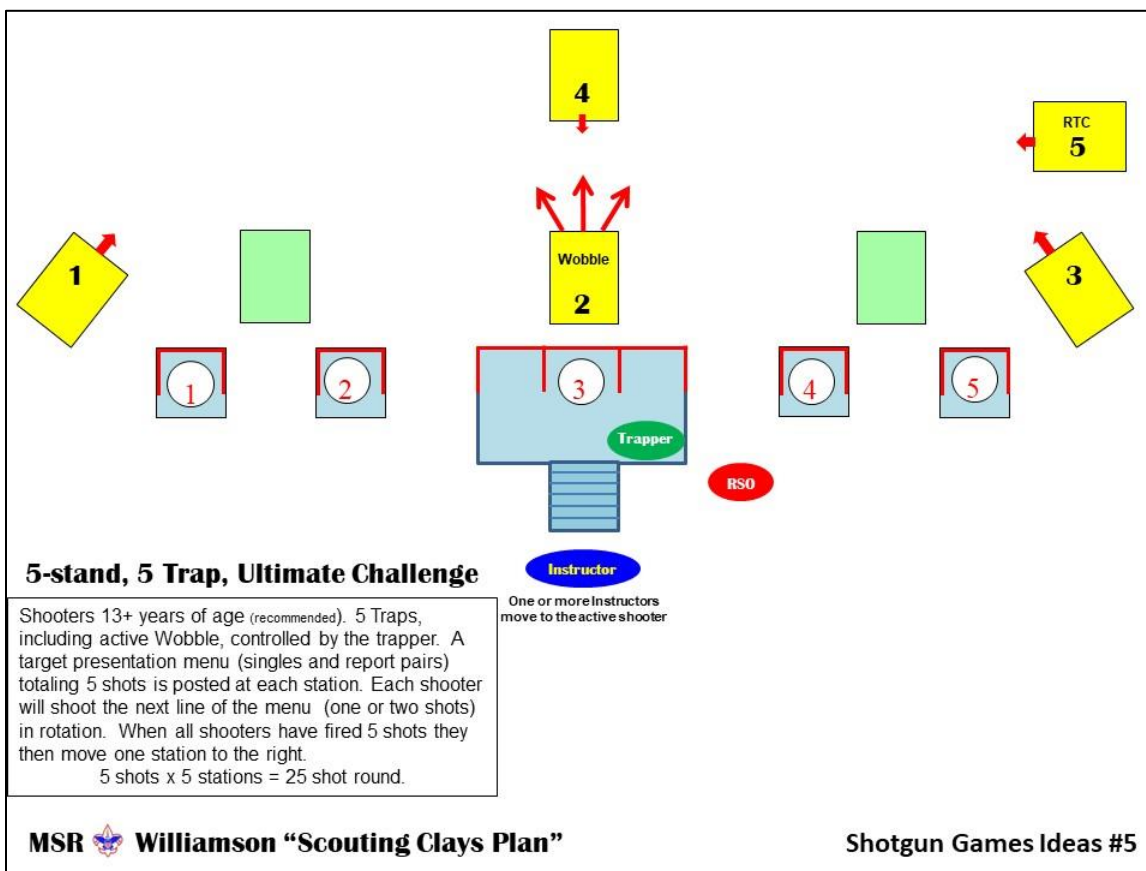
4

RTC
5

1

Wobble
2

3

1

2

3

4

5

Trapper

RSO

5-stand, 5 Trap, Ultimate Challenge

Instructor

One or more Instructors move to the active shooter

Shooters 13+ years of age (recommended). 5 Traps, including active Wobble, controlled by the trapper. A target presentation menu (singles and report pairs) totaling 5 shots is posted at each station. Each shooter will shoot the next line of the menu (one or two shots) in rotation. When all shooters have fired 5 shots they then move one station to the right.
5 shots x 5 stations = 25 shot round.

MSR Williamson "Scouting Clays Plan"

Shotgun Games Ideas #5